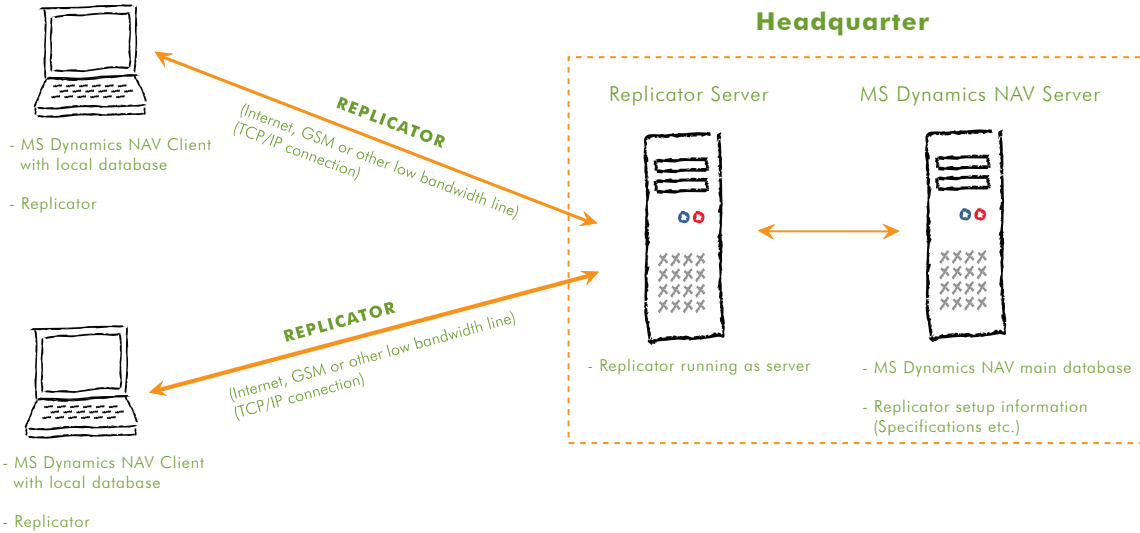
Headquarter

- MS Dynamics NAV Client with local database

- Replicator

REPLICATOR

(Internet, GSM or other low bandwidth line) (TCP/IP connection)

Replicator Server

MS Dynamics NAV Server

REPLICATOR

(Internet, GSM or other low bandwidth line) (TCP/IP connection)

- Replicator running as server

- MS Dynamics NAV main database

- Replicator setup information (Specifications etc.)

- MS Dynamics NAV Client with local database

- Replicator